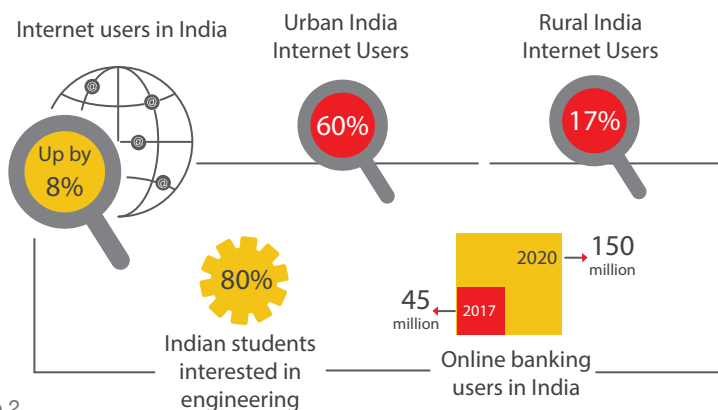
Internet users in India

Up by 8%

Urban India Internet Users

60%

Rural India Internet Users

17%

80%

Indian students interested in engineering

2020

150 million

2017

45 million

Online banking users in India